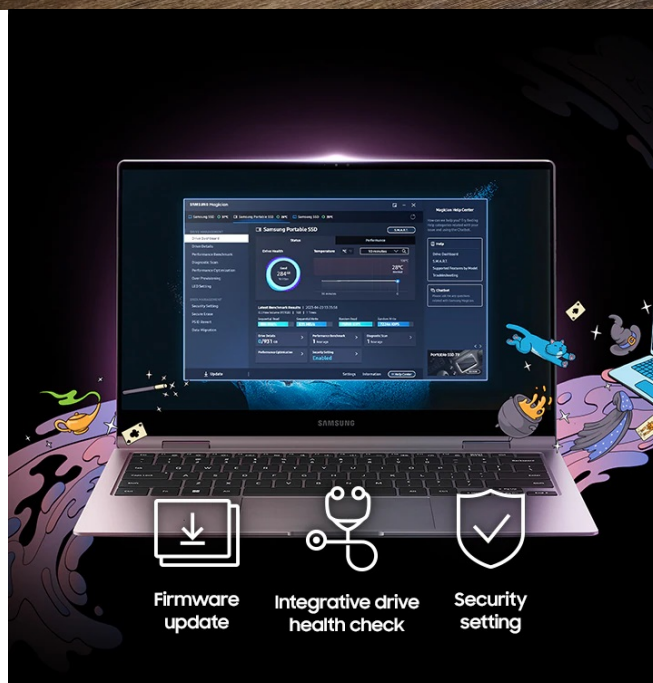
SAMSUNG Magician

Samsung Portable SSD

Status

Performance

Drive Health

Temperature

Latest Benchmark Results

Drive Details

Performance Benchmark

Diagnostic Scan

Performance Optimization

Security Setting

Enabled

Update

Settings

Information

SAMSUNG

Firmware update

Integrative drive health check

Security setting